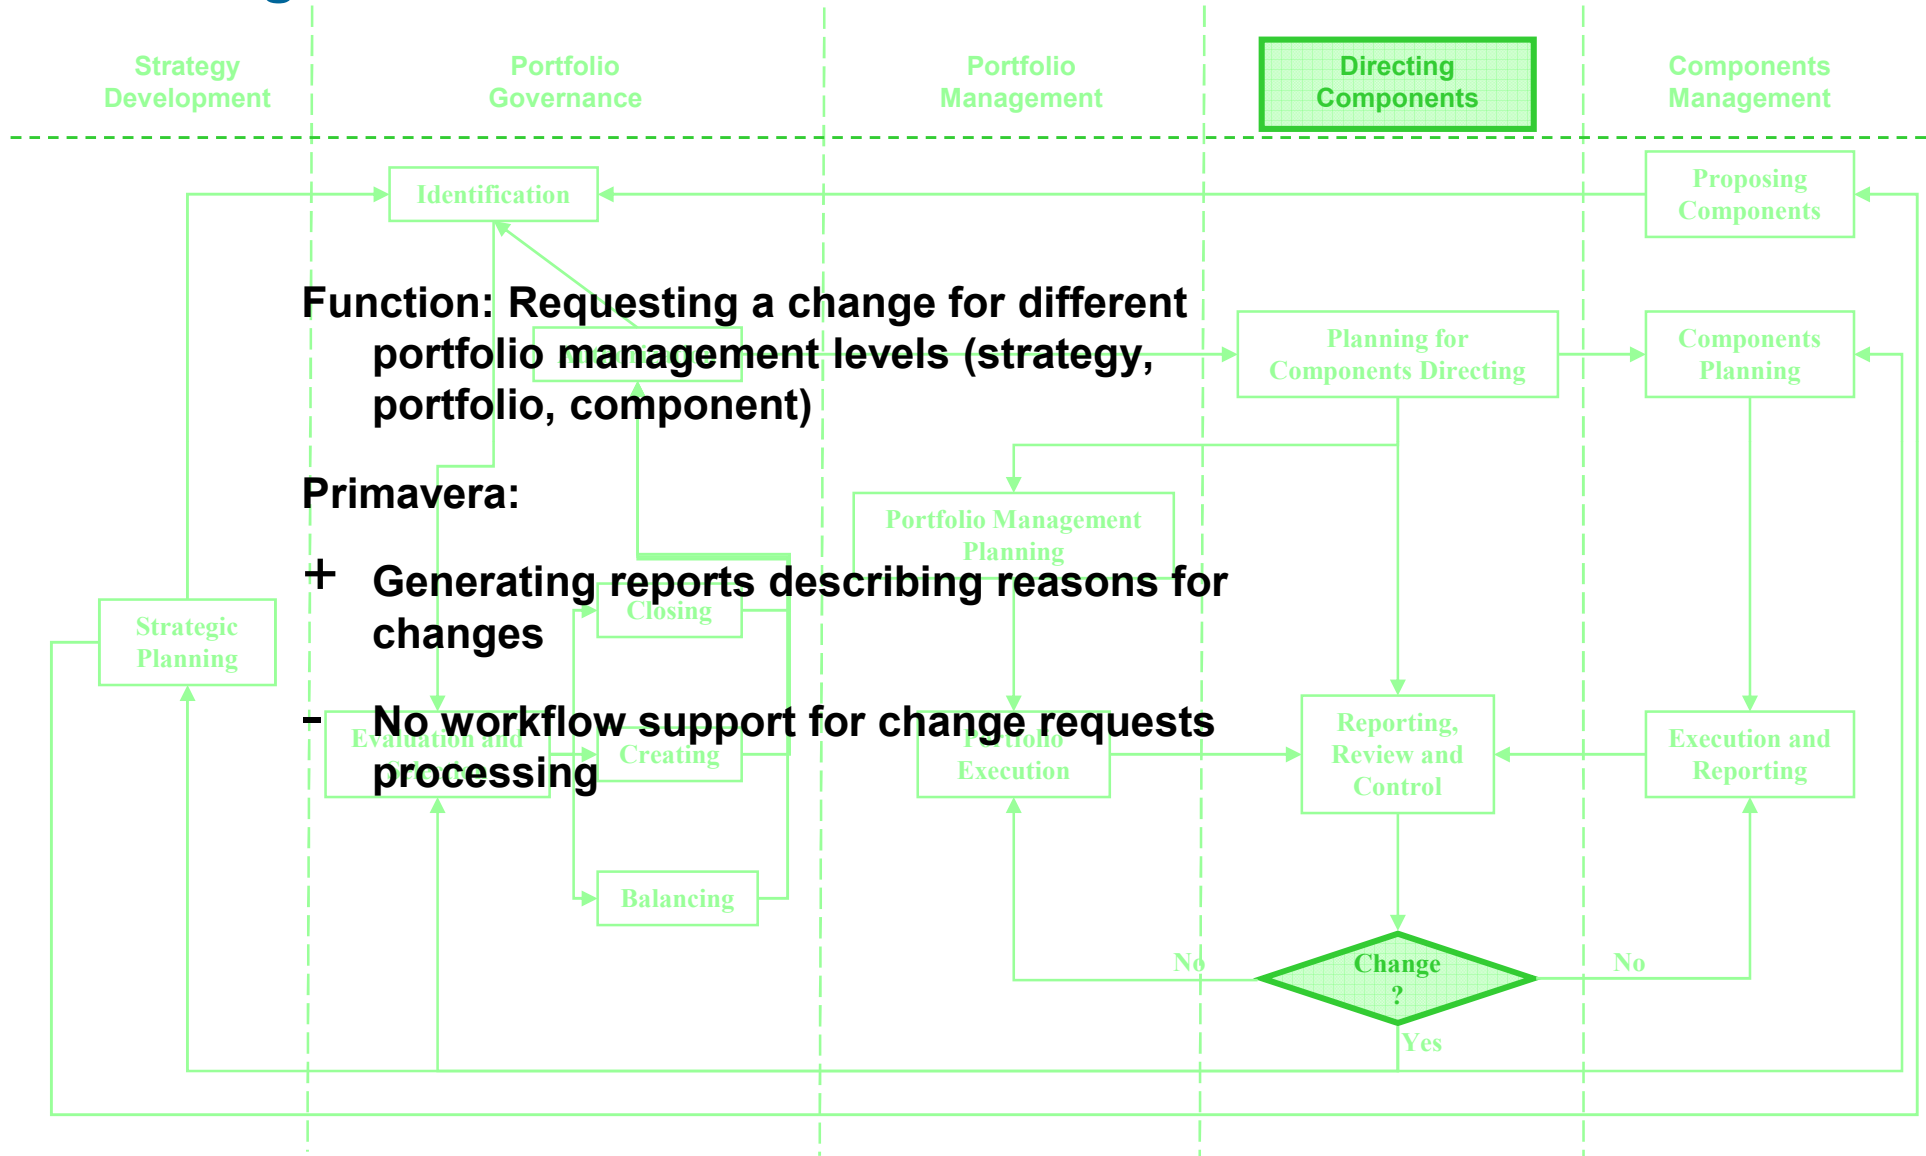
Strategy Development

Portfolio Governance

Portfolio Management

Directing Components

Components Management

Identification

Proposing Components

Function: Requesting a change for different portfolio management levels (strategy, portfolio, component)

Planning for Components Directing

Components Planning

Primavera:

Portfolio Management Planning

+ Generating reports describing reasons for changes

Closing

Strategic Planning

- No workflow support for change requests processing

Evaluation and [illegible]

Creating

Portfolio Execution

Reporting, Review and Control

Execution and Reporting

Balancing

No

Change ?

No

Yes